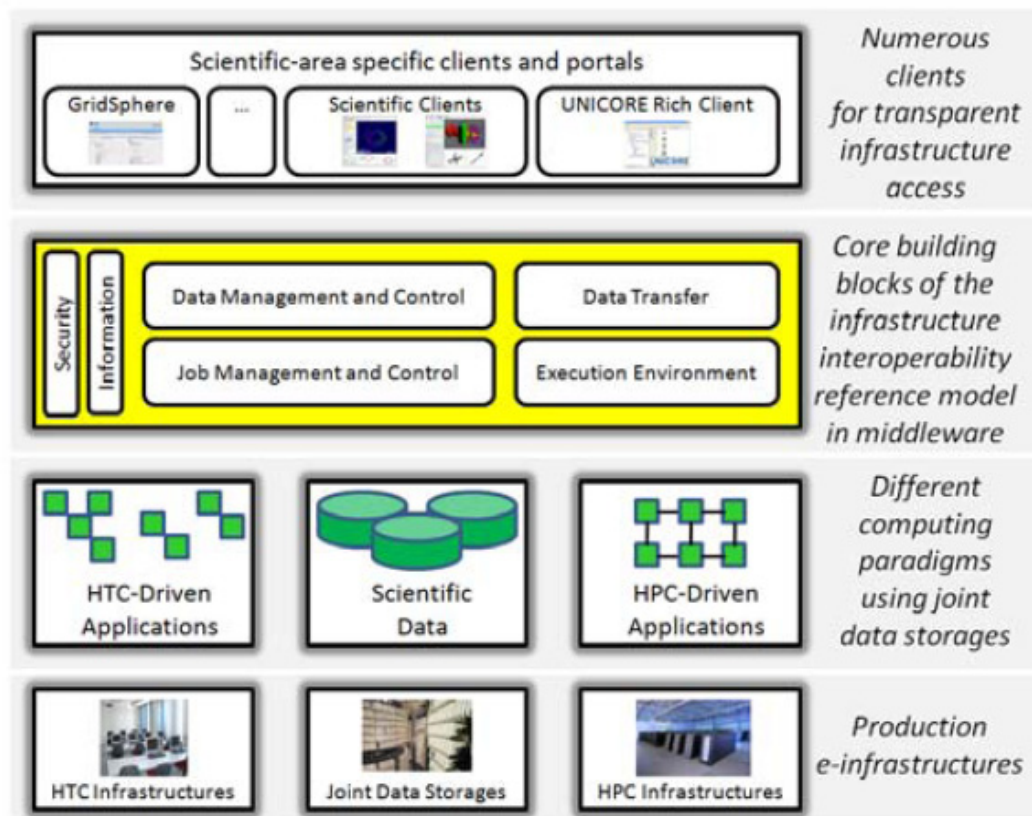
Scientific-area specific clients and portals

GridSphere

...

Scientific Clients

UNICORE Rich Client

Numerous clients for transparent infrastructure access

Security

Information

Data Management and Control

Data Transfer

Job Management and Control

Execution Environment

Core building blocks of the infrastructure interoperability reference model in middleware

HTC-Driven Applications

Scientific Data

HPC-Driven Applications

Different computing paradigms using joint data storages

HTC Infrastructures

Joint Data Storages

HPC Infrastructures

Production e-infrastructures